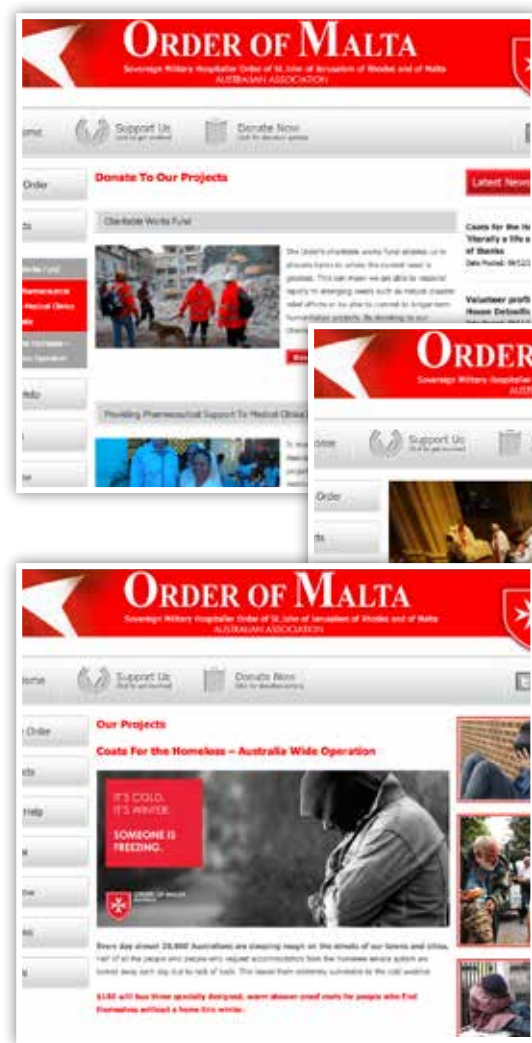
ORDER OF MALTA
Sovereign Military Hospitaller Order of St John of Jerusalem of Rhodes and of Malta
AUSTRALIAN ASSOCIATION

ome
Support Us
Donate Now

Order
ts

Donate To Our Projects

Latest News

Charitable Works Fund

The Order's charitable works fund enables us to allocate funds to where the funds most needed is greatest. This can mean we are able to respond rapidly to emergency needs such as natural disaster relief efforts or for also to commit to longer-term humanitarian projects. By donating to our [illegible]

Coats for the Homeless
'literally a life s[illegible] of thanks

Volunteer profi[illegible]
House Detoxific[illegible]

Providing Pharmaceutical Support To Medical Clinics

ORDER
Sovereign Military Hospitaller
ome
Support Us
Order
ts

ORDER OF MALTA
Sovereign Military Hospitaller Order of St John of Jerusalem of Rhodes and of Malta
AUSTRALIAN ASSOCIATION

ome
Support Us
Donate Now

Order
ts
Help

Our Projects

Coats For the Homeless – Australia Wide Operation

IT'S COLD.
IT'S WINTER.
SOMEONE IS FREEZING.

ORDER OF MALTA

Every day almost 20,000 Australians are sleeping rough on the streets of our towns and cities. Half of all the people who request accommodation from the homeless service system are turned away each day due to lack of beds. This leaves them extremely vulnerable to the cold weather.

$140 will buy three specially designed, warm sleeper coats for people who find themselves without a home this winter.